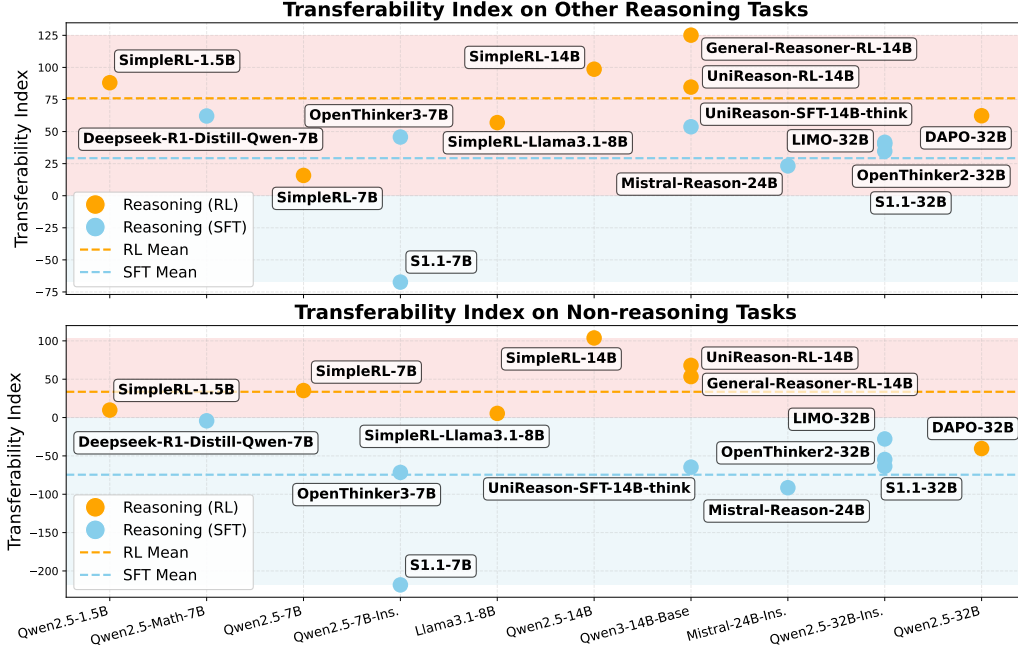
Transferability Index on Other Reasoning Tasks

Transferability Index

125
100
75
50
25
0
−25
−50
−75

SimpleRL-1.5B
Deepseek-R1-Distill-Qwen-7B
SimpleRL-7B
OpenThinker3-7B
S1.1-7B
SimpleRL-14B
SimpleRL-Llama3.1-8B
General-Reasoner-RL-14B
UniReason-RL-14B
UniReason-SFT-14B-think
Mistral-Reason-24B
LIMO-32B
OpenThinker2-32B
S1.1-32B
DAPO-32B

Reasoning (RL)
Reasoning (SFT)
RL Mean
SFT Mean

Transferability Index on Non-reasoning Tasks

Transferability Index

100
50
0
−50
−100
−150
−200

SimpleRL-1.5B
Deepseek-R1-Distill-Qwen-7B
SimpleRL-7B
OpenThinker3-7B
S1.1-7B
SimpleRL-Llama3.1-8B
SimpleRL-14B
UniReason-SFT-14B-think
UniReason-RL-14B
General-Reasoner-RL-14B
Mistral-Reason-24B
LIMO-32B
OpenThinker2-32B
S1.1-32B
DAPO-32B

Reasoning (RL)
Reasoning (SFT)
RL Mean
SFT Mean

Qwen2.5-1.5B
Qwen2.5-Math-7B
Qwen2.5-7B
Qwen2.5-7B-Ins.
Llama3.1-8B
Qwen2.5-14B
Qwen3-14B-Base
Mistral-24B-Ins.
Qwen2.5-32B-Ins.
Qwen2.5-32B